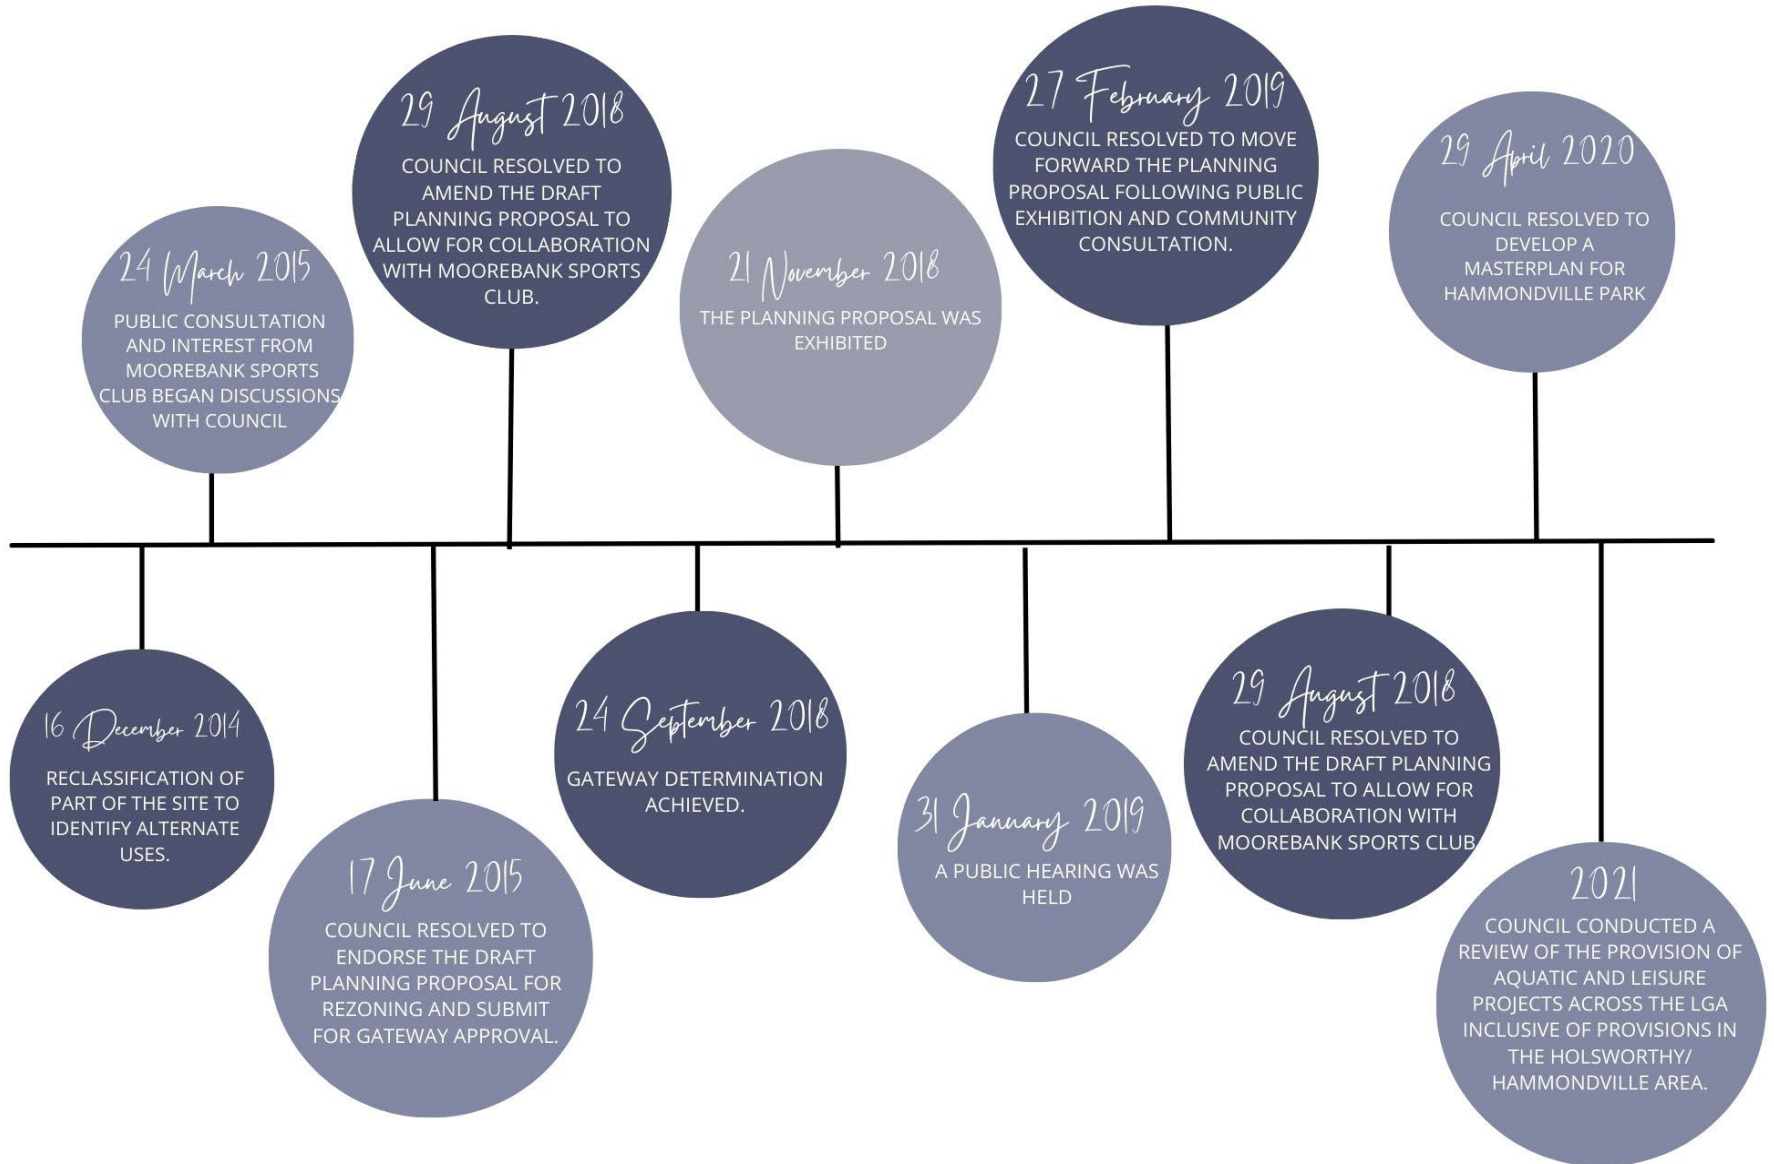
16 December 2014

RECLASSIFICATION OF PART OF THE SITE TO IDENTIFY ALTERNATE USES.

24 March 2015

PUBLIC CONSULTATION AND INTEREST FROM MOOREBANK SPORTS CLUB BEGAN DISCUSSIONS WITH COUNCIL

17 June 2015

COUNCIL RESOLVED TO ENDORSE THE DRAFT PLANNING PROPOSAL FOR REZONING AND SUBMIT FOR GATEWAY APPROVAL.

29 August 2018

COUNCIL RESOLVED TO AMEND THE DRAFT PLANNING PROPOSAL TO ALLOW FOR COLLABORATION WITH MOOREBANK SPORTS CLUB.

24 September 2018

GATEWAY DETERMINATION ACHIEVED.

21 November 2018

THE PLANNING PROPOSAL WAS EXHIBITED

31 January 2019

A PUBLIC HEARING WAS HELD

27 February 2019

COUNCIL RESOLVED TO MOVE FORWARD THE PLANNING PROPOSAL FOLLOWING PUBLIC EXHIBITION AND COMMUNITY CONSULTATION.

29 August 2018

COUNCIL RESOLVED TO AMEND THE DRAFT PLANNING PROPOSAL TO ALLOW FOR COLLABORATION WITH MOOREBANK SPORTS CLUB

29 April 2020

COUNCIL RESOLVED TO DEVELOP A MASTERPLAN FOR HAMMONDVILLE PARK

2021

COUNCIL CONDUCTED A REVIEW OF THE PROVISION OF AQUATIC AND LEISURE PROJECTS ACROSS THE LGA INCLUSIVE OF PROVISIONS IN THE HOLSWORTHY/ HAMMONDVILLE AREA.